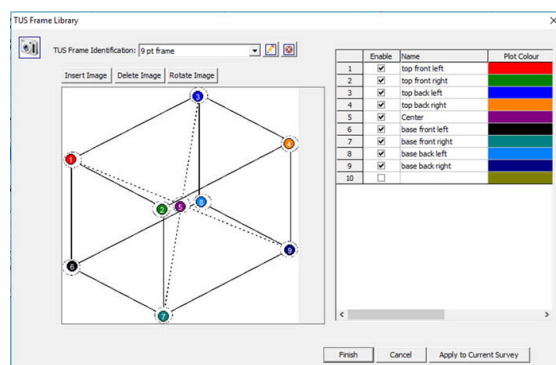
TUS Frame Library

TUS Frame Identification: 9 pt frame

Insert Image | Delete Image | Rotate Image

1 2 3 4 5 6 7 8 9

| | Enable | Name | Plot Colour |
|---|---|---|---|
| 1 | ☑ | top front left | |
| 2 | ☑ | top front right | |
| 3 | ☑ | top back left | |
| 4 | ☑ | top back right | |
| 5 | ☑ | Center | |
| 6 | ☑ | base front left | |
| 7 | ☑ | base front right | |
| 8 | ☑ | base back left | |
| 9 | ☑ | base back right | |
| 10 | ☐ | | |

Finish | Cancel | Apply to Current Survey